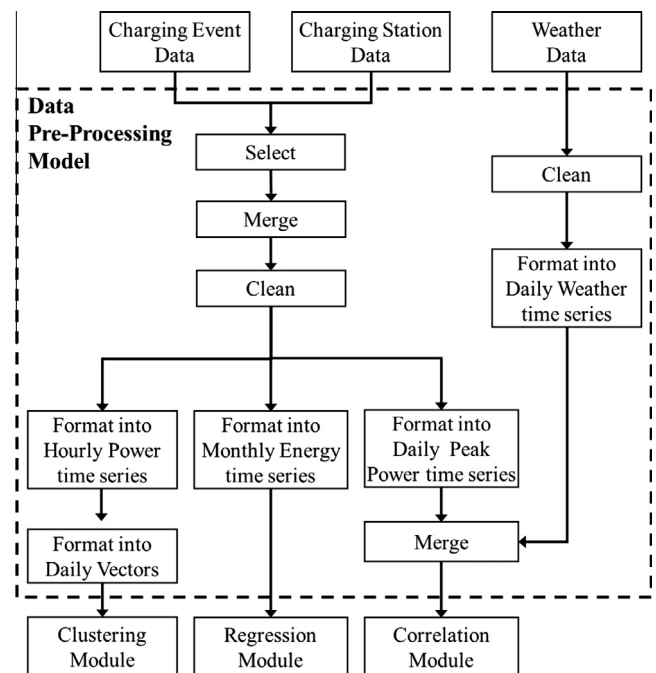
Charging Event Data

Charging Station Data

Weather Data

Data Pre-Processing Model

Select

Merge

Clean

Clean

Format into Daily Weather time series

Format into Hourly Power time series

Format into Monthly Energy time series

Format into Daily Peak Power time series

Format into Daily Vectors

Merge

Clustering Module

Regression Module

Correlation Module